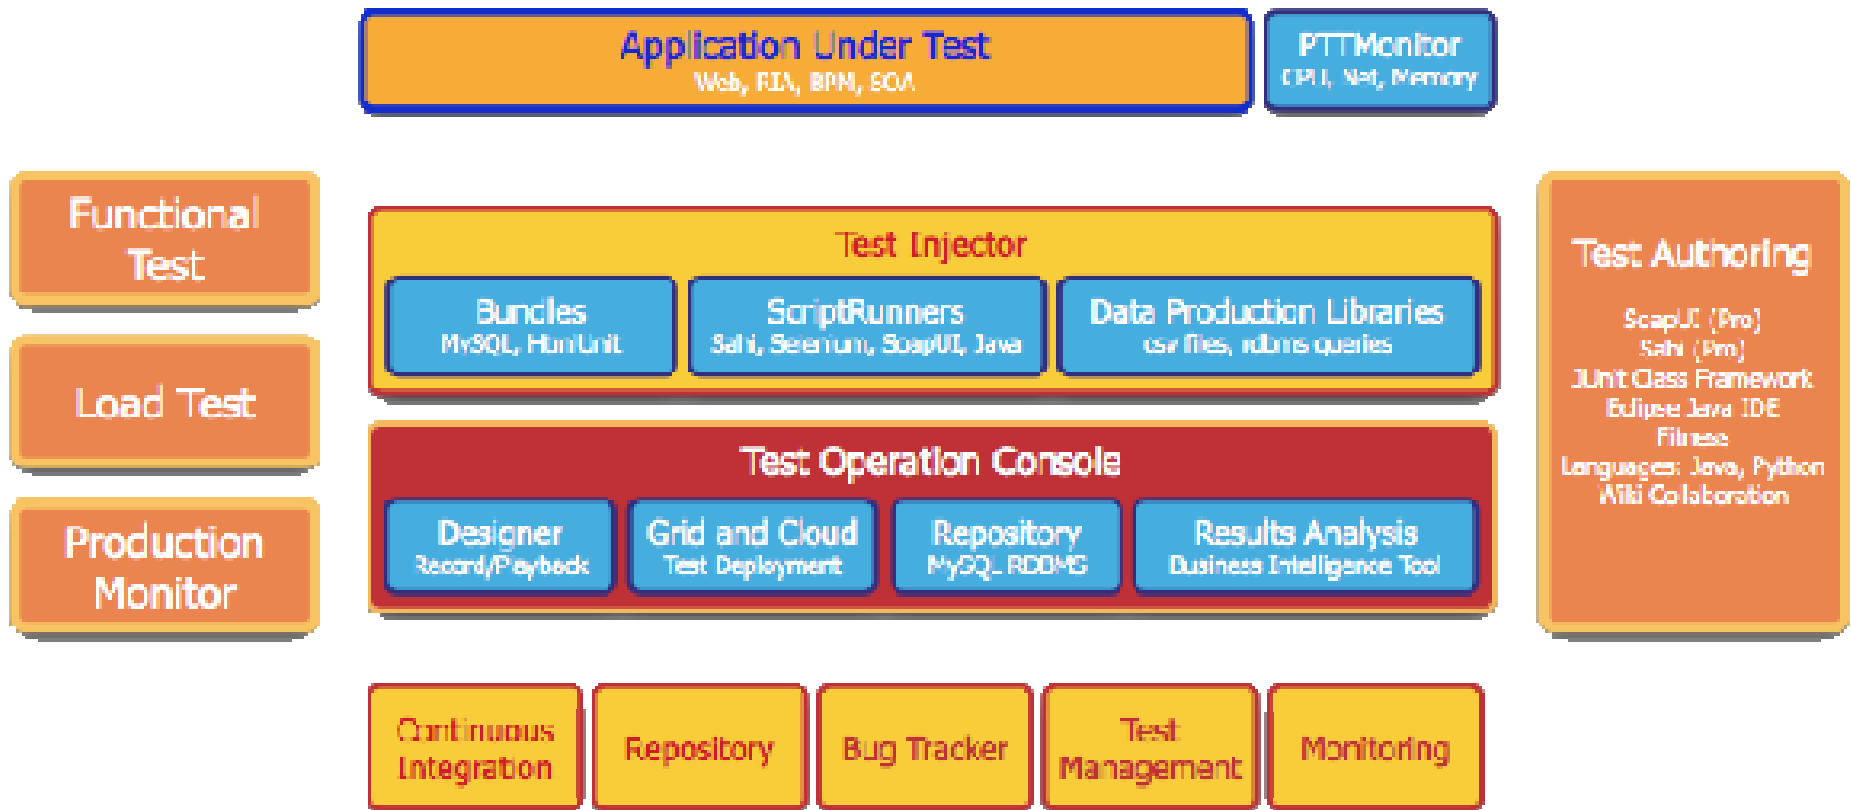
Application Under Test
Web, RIA, BPM, SOA

PTTMonitor
CPU, Net, Memory

Functional Test

Load Test

Production Monitor

Test Injector

Bundles
MySQL, HtmlUnit

ScriptRunners
Sahi, Selenium, SoapUI, Java

Data Production Libraries
csv files, rdbms queries

Test Operation Console

Designer
Record/Playback

Grid and Cloud
Test Deployment

Repository
MySQL RDBMS

Results Analysis
Business Intelligence Tool

Test Authoring

SoapUI (Pro)
Sahi (Pro)
JUnit Class Framework
Eclipse Java IDE
Fitnese
Languages: Java, Python
Wiki Collaboration

Continuous Integration

Repository

Bug Tracker

Test Management

Monitoring